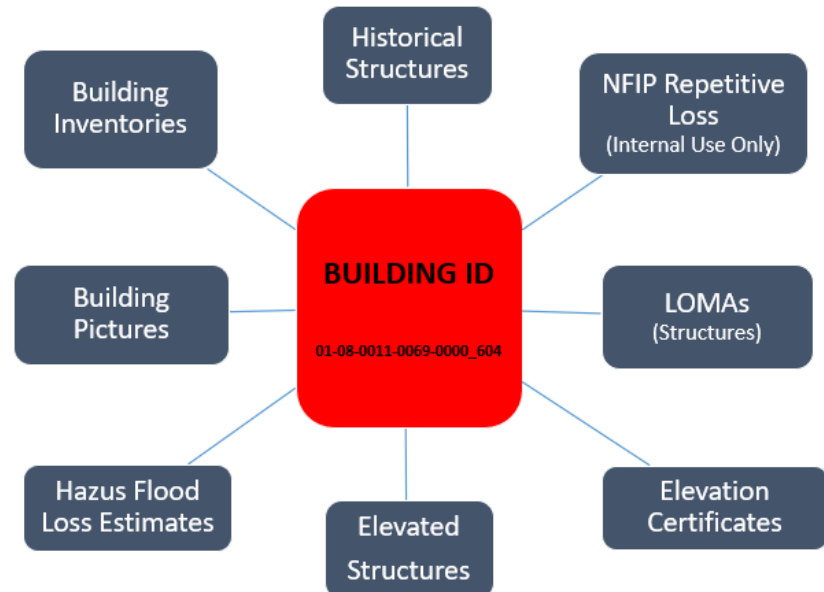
Historical Structures

Building Inventories

NFIP Repetitive Loss (Internal Use Only)

BUILDING ID

01-08-0011-0069-0000_604

Building Pictures

LOMAs (Structures)

Hazus Flood Loss Estimates

Elevated Structures

Elevation Certificates